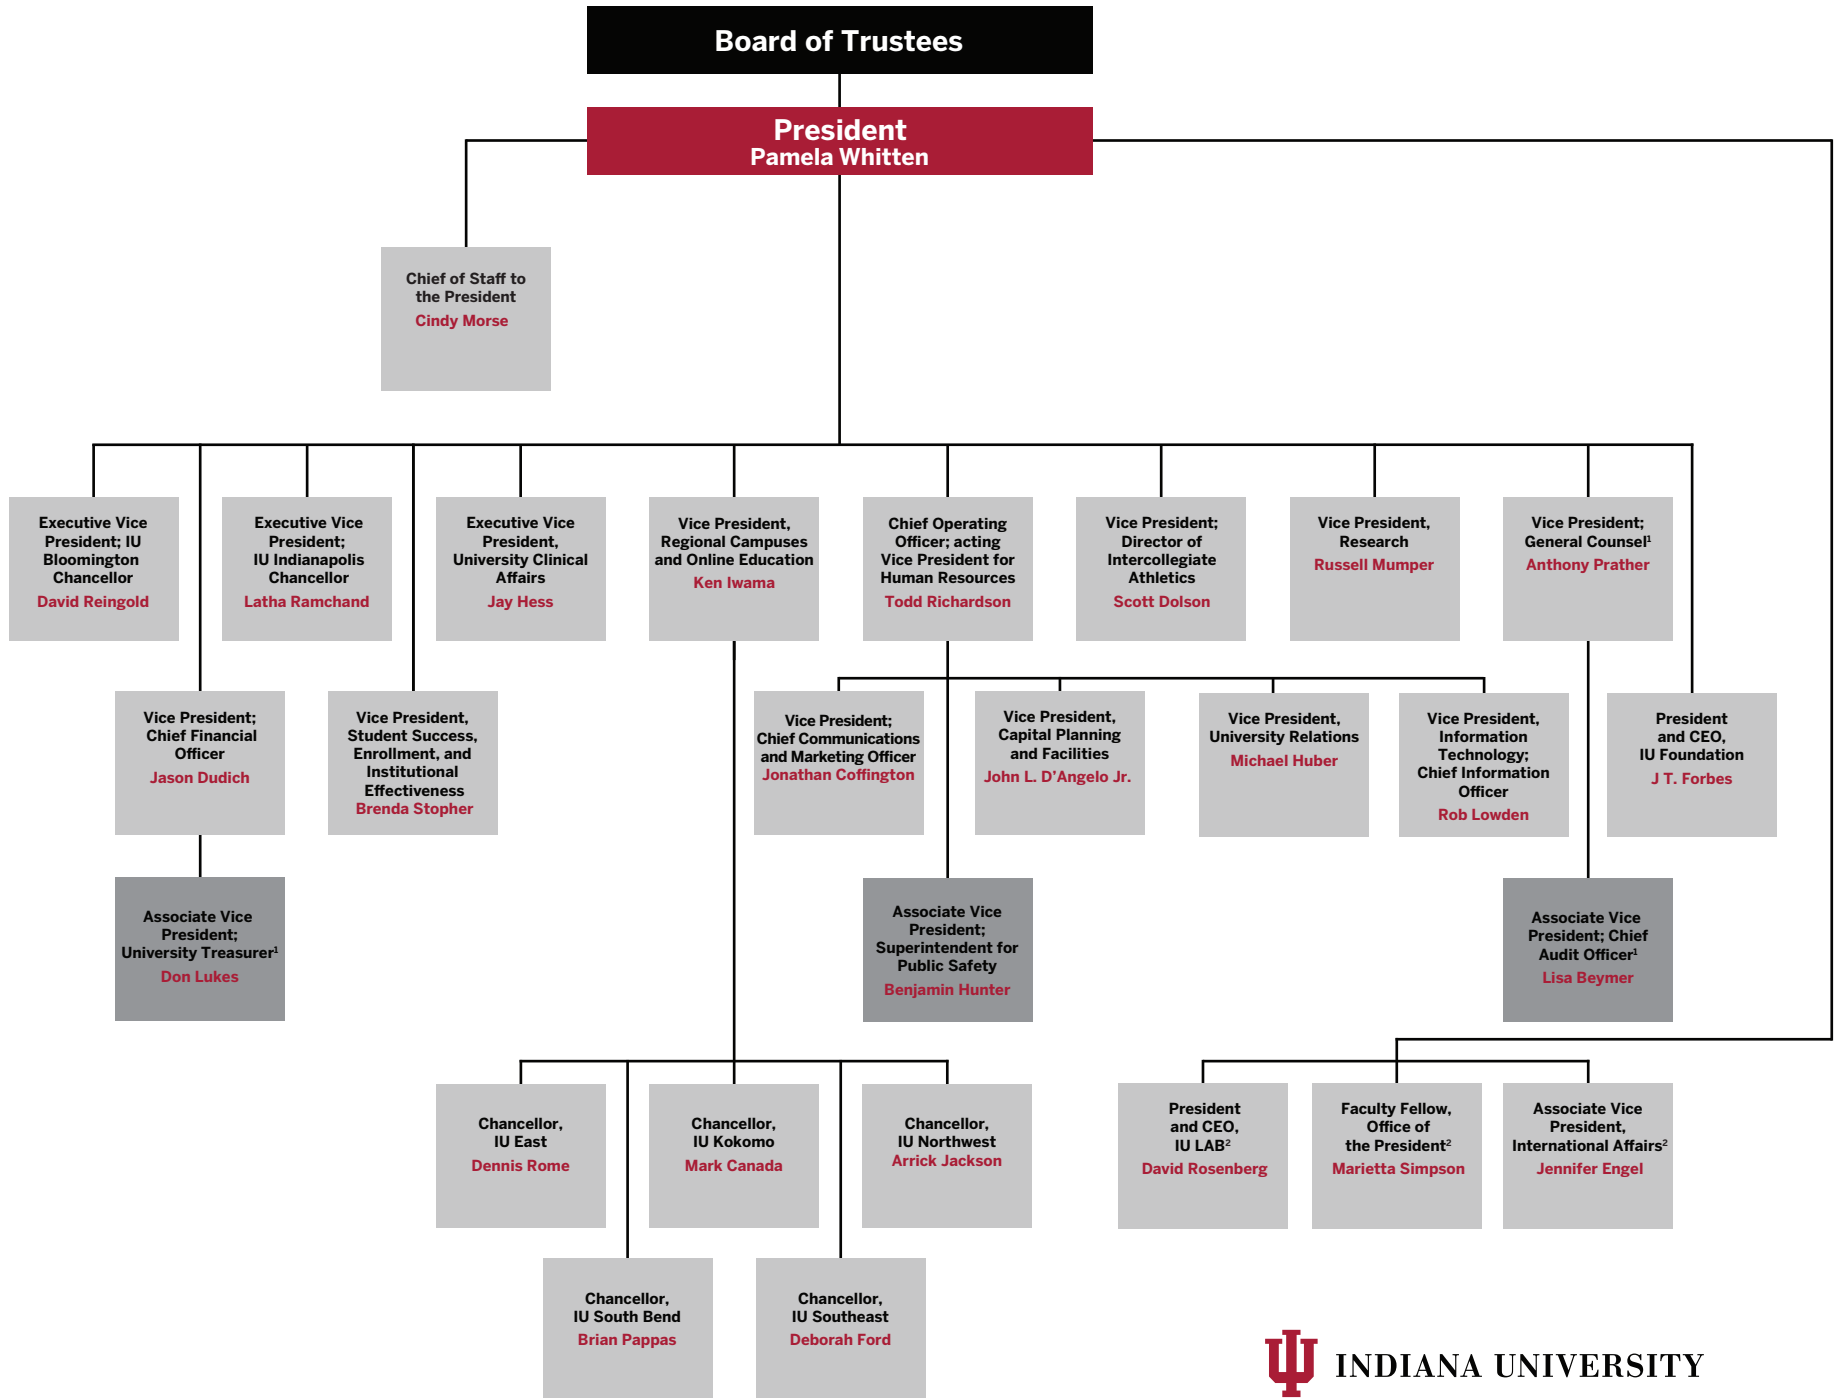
Board of Trustees

President
Pamela Whitten

Chief of Staff to the President
Cindy Morse

Executive Vice President; IU Bloomington Chancellor
David Reingold

Executive Vice President; IU Indianapolis Chancellor
Latha Ramchand

Executive Vice President, University Clinical Affairs
Jay Hess

Vice President, Regional Campuses and Online Education
Ken Iwama

Chief Operating Officer; acting Vice President for Human Resources
Todd Richardson

Vice President; Director of Intercollegiate Athletics
Scott Dolson

Vice President, Research
Russell Mumper

Vice President; General Counsel$^1$
Anthony Prather

Vice President; Chief Financial Officer
Jason Dudich

Vice President, Student Success, Enrollment, and Institutional Effectiveness
Brenda Stopher

Vice President; Chief Communications and Marketing Officer
Jonathan Coffington

Vice President, Capital Planning and Facilities
John L. D'Angelo Jr.

Vice President, University Relations
Michael Huber

Vice President, Information Technology; Chief Information Officer
Rob Lowden

President and CEO, IU Foundation
J T. Forbes

Associate Vice President; University Treasurer$^1$
Don Lukes

Associate Vice President; Superintendent for Public Safety
Benjamin Hunter

Associate Vice President; Chief Audit Officer$^1$
Lisa Beymer

Chancellor, IU East
Dennis Rome

Chancellor, IU Kokomo
Mark Canada

Chancellor, IU Northwest
Arrick Jackson

President and CEO, IU LAB$^2$
David Rosenberg

Faculty Fellow, Office of the President$^2$
Marietta Simpson

Associate Vice President, International Affairs$^2$
Jennifer Engel

Chancellor, IU South Bend
Brian Pappas

Chancellor, IU Southeast
Deborah Ford

INDIANA UNIVERSITY